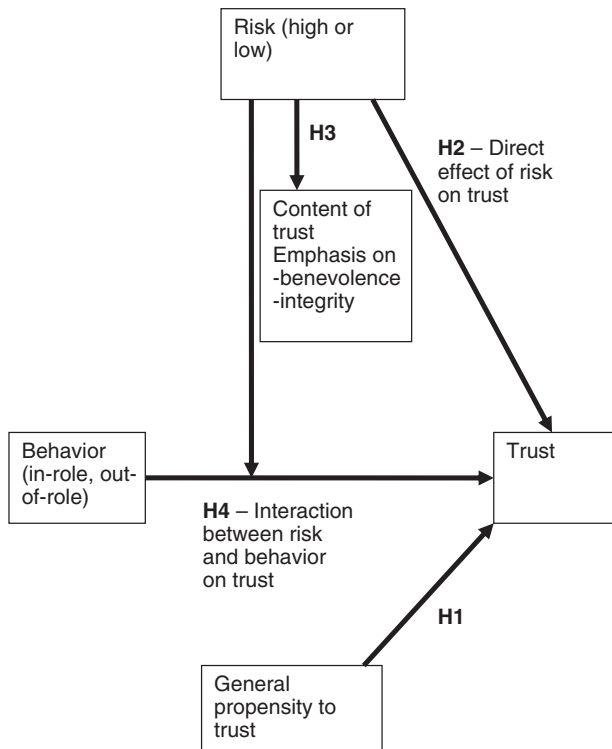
Risk (high or low)

H3

H2 – Direct effect of risk on trust

Content of trust
Emphasis on
-benevolence
-integrity

Behavior (in-role, out-of-role)

Trust

H4 – Interaction between risk and behavior on trust

H1

General propensity to trust